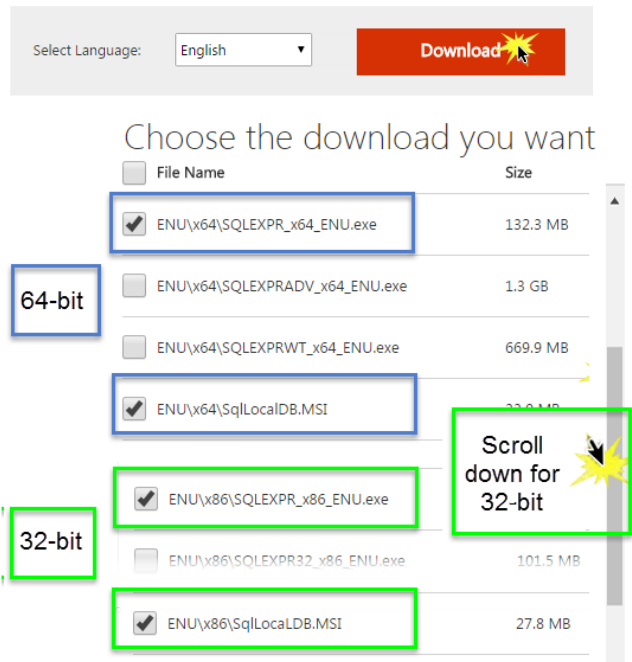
Select Language: English ▼ Download

Choose the download you want

| | File Name | Size |
|---|---|---|
| ☑ | ENU\x64\SQLEXPR_x64_ENU.exe | 132.3 MB |
| ☐ | ENU\x64\SQLEXPRADV_x64_ENU.exe | 1.3 GB |
| ☐ | ENU\x64\SQLEXPRWT_x64_ENU.exe | 669.9 MB |
| ☑ | ENU\x64\SqlLocalDB.MSI | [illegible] |
| ☑ | ENU\x86\SQLEXPR_x86_ENU.exe | |
| ☐ | ENU\x86\SQLEXPR32_x86_ENU.exe | 101.5 MB |
| ☑ | ENU\x86\SqlLocaLDB.MSI | 27.8 MB |

64-bit

32-bit

Scroll down for 32-bit